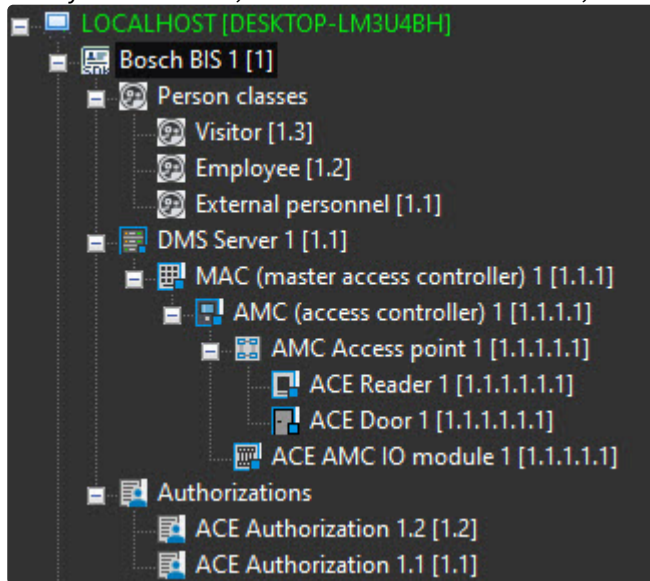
LOCALHOST [DESKTOP-LM3U4BH]
Bosch BIS 1 [1]
Person classes
Visitor [1.3]
Employee [1.2]
External personnel [1.1]
DMS Server 1 [1.1]
MAC (master access controller) 1 [1.1.1]
AMC (access controller) 1 [1.1.1.1]
AMC Access point 1 [1.1.1.1.1]
ACE Reader 1 [1.1.1.1.1.1]
ACE Door 1 [1.1.1.1.1.1]
ACE AMC IO module 1 [1.1.1.1.1]
Authorizations
ACE Authorization 1.2 [1.2]
ACE Authorization 1.1 [1.1]